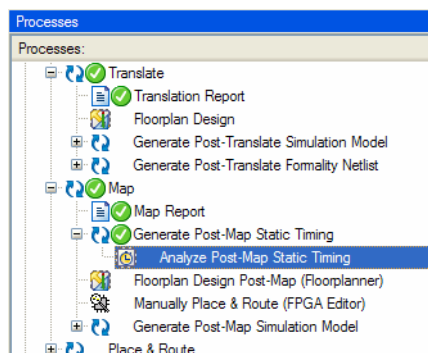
Processes

Processes:

Translate

Translation Report

Floorplan Design

Generate Post-Translate Simulation Model

Generate Post-Translate Formality Netlist

Map

Map Report

Generate Post-Map Static Timing

Analyze Post-Map Static Timing

Floorplan Design Post-Map (Floorplanner)

Manually Place & Route (FPGA Editor)

Generate Post-Map Simulation Model

Place & Route